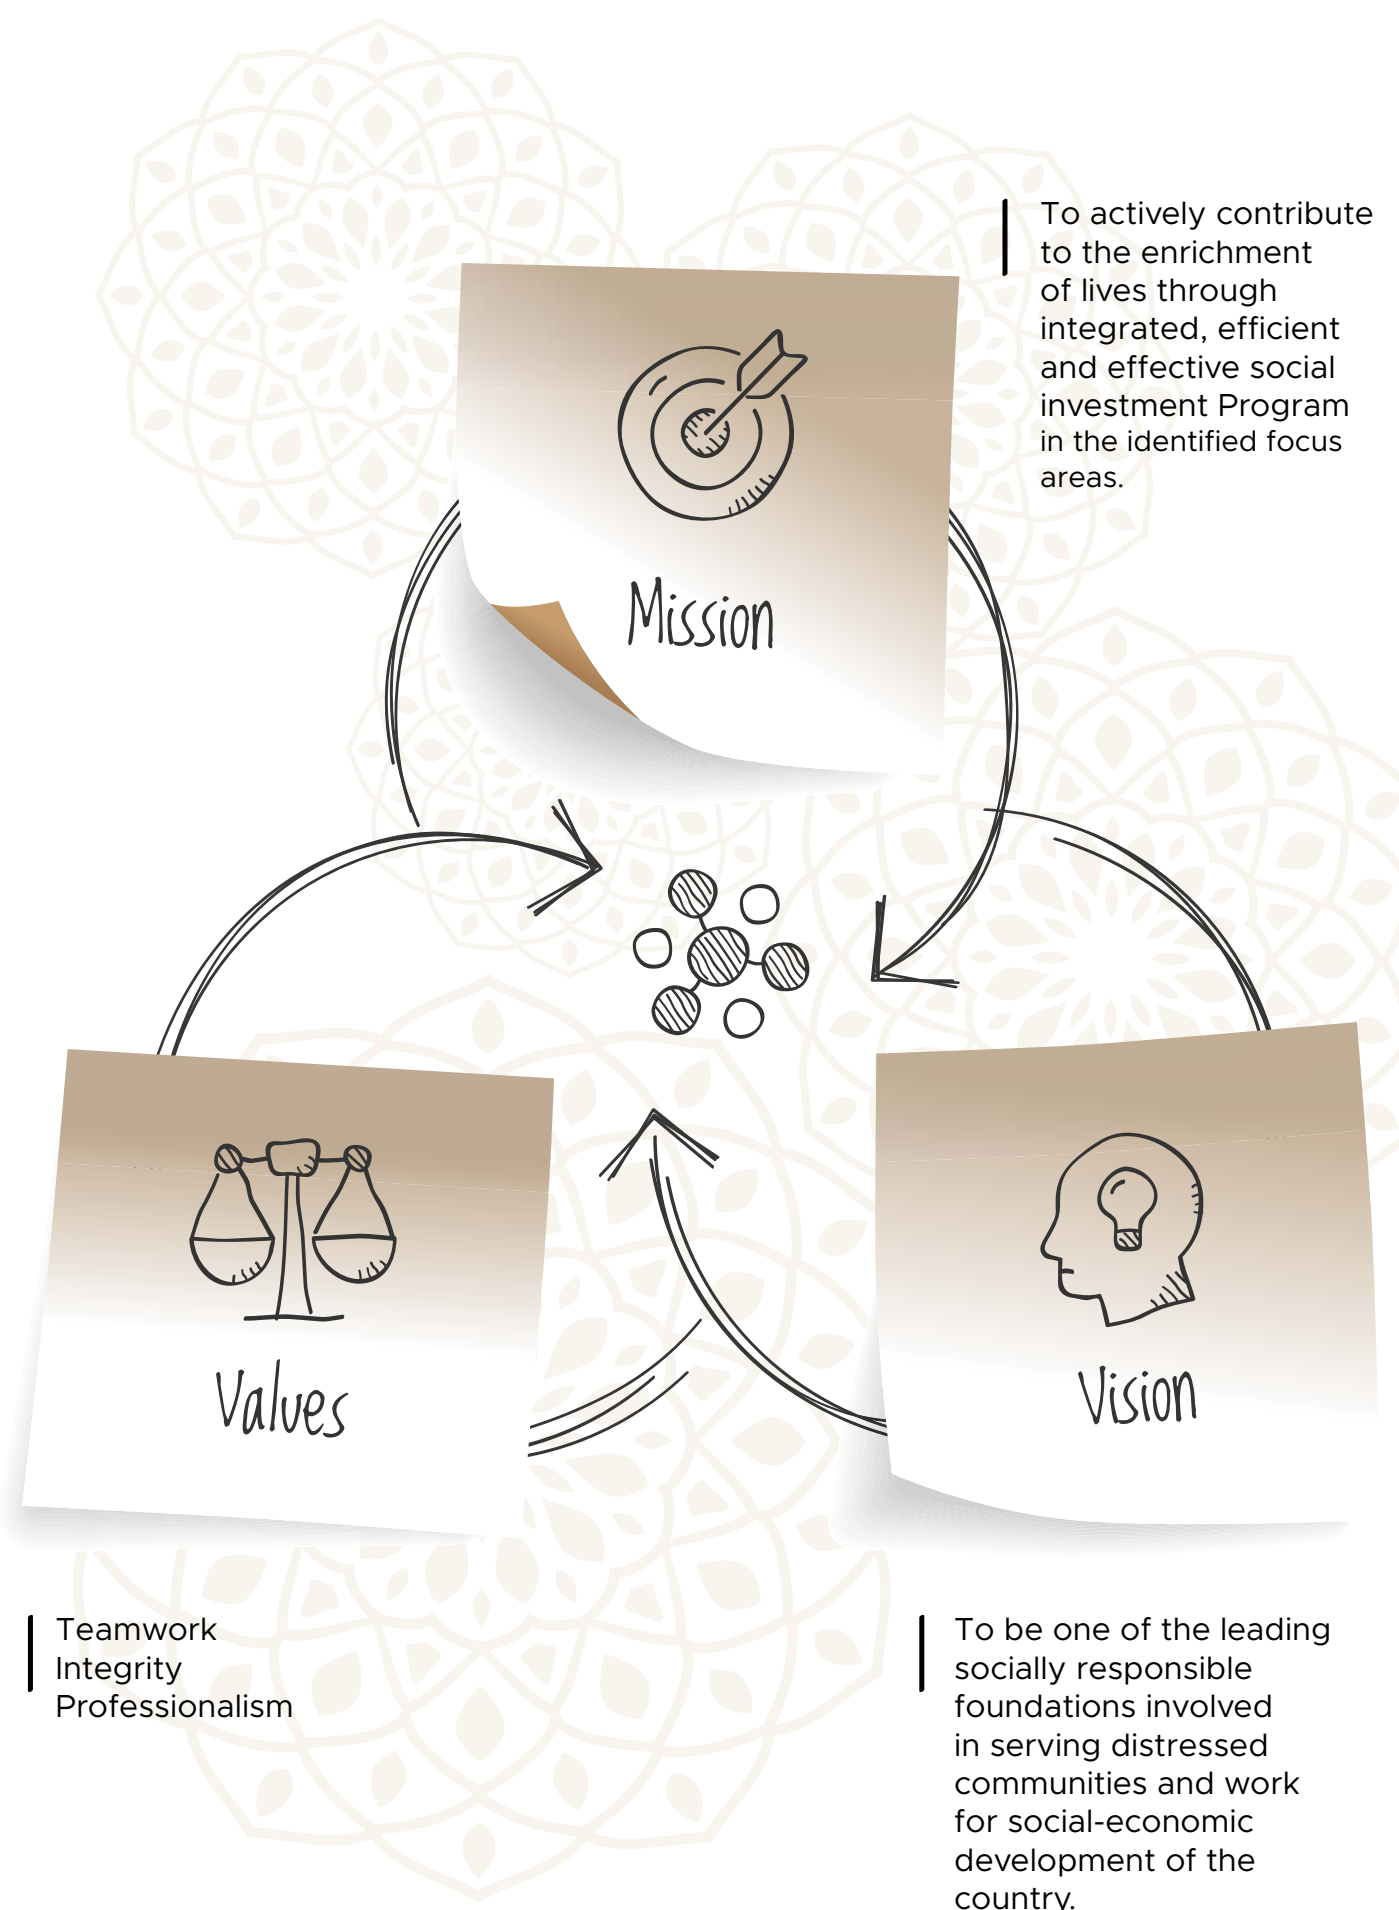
To actively contribute to the enrichment of lives through integrated, efficient and effective social investment Program in the identified focus areas.

Mission

Values

Vision

Teamwork
Integrity
Professionalism

To be one of the leading socially responsible foundations involved in serving distressed communities and work for social-economic development of the country.